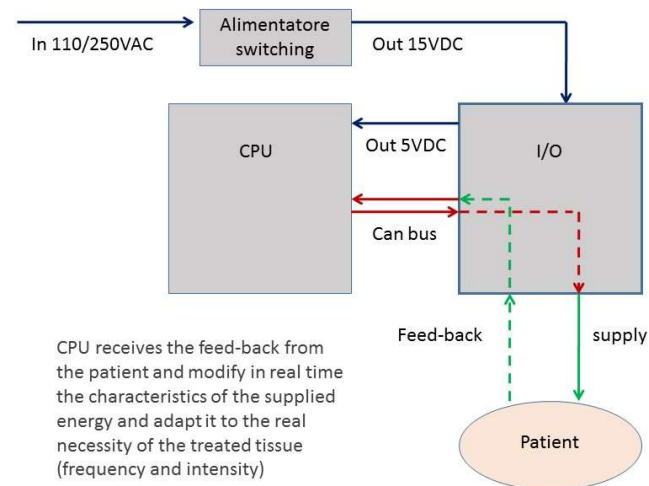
Alimentatore switching

In 110/250VAC

Out 15VDC

CPU

Out 5VDC

I/O

Can bus

Feed-back

supply

Patient

CPU receives the feed-back from the patient and modify in real time the characteristics of the supplied energy and adapt it to the real necessity of the treated tissue (frequency and intensity)